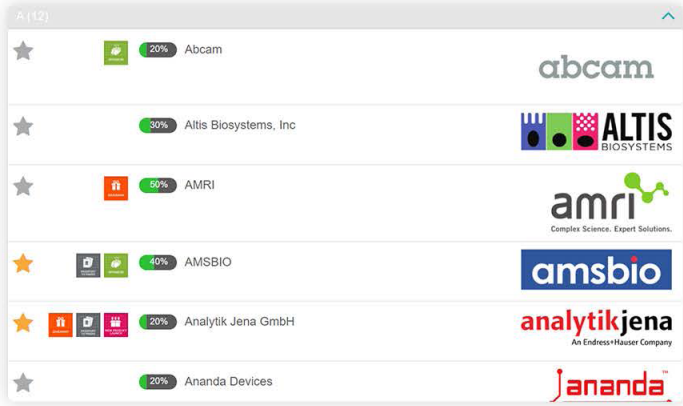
A (12)

20% Abcam
abcam

30% Altis Biosystems, Inc
ALTIS BIOSYSTEMS

50% AMRI
amri
Complex Science. Expert Solutions.

40% AMSBIO
amsbio

20% Analytik Jena GmbH
analytikjena
An Endress+Hauser Company

20% Ananda Devices
ananda